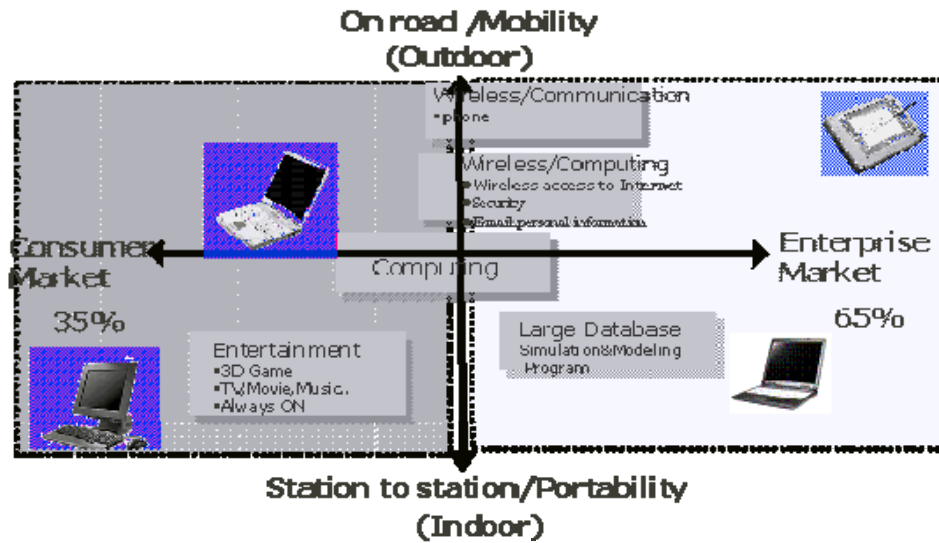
On road /Mobility
(Outdoor)

Wireless/Communication
•phone
•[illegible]

Wireless/Computing
•Wireless access to Internet
•Security
•Email personal information

Consumer Market
35%

Computing

Enterprise Market
65%

Large Database
Simulation&Modeling Program

Entertainment
•3D Game
•TV,Movie,Music.
•Always ON

Station to station/Portability
(Indoor)